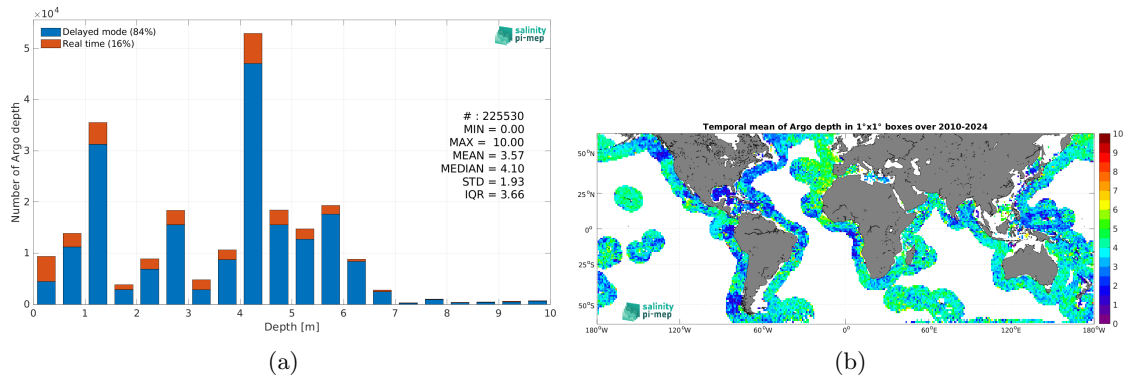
$\times 10^4$

Delayed mode (84%)
Real time (16%)

salinity pi-mep

# : 225530
MIN = 0.00
MAX = 10.00
MEAN = 3.57
MEDIAN = 4.10
STD = 1.93
IQR = 3.66

Number of Argo depth

5
4
3
2
1
0

0 1 2 3 4 5 6 7 8 9 10

Depth [m]

(a)

Temporal mean of Argo depth in 1°x1° boxes over 2010-2024

50°N
25°N
0°
25°S
50°S

180°W 120°W 60°W 0° 60°E 120°E 180°W

salinity pi-mep

10
9
8
7
6
5
4
3
2
1
0

(b)